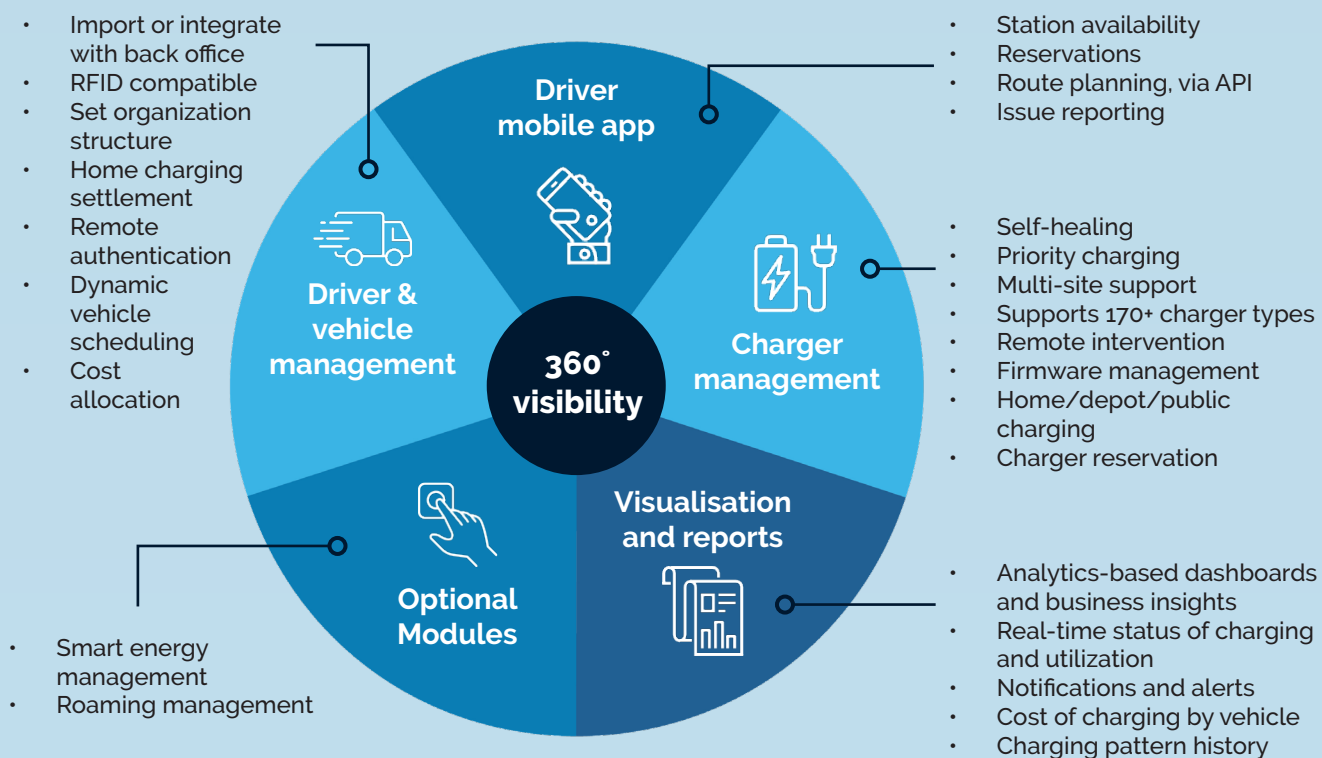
- Import or integrate with back office
- RFID compatible
- Set organization structure
- Home charging settlement
- Remote authentication
- Dynamic vehicle scheduling
- Cost allocation

Driver mobile app

- Station availability
- Reservations
- Route planning, via API
- Issue reporting

Driver & vehicle management

360° visibility

Charger management

- Self-healing
- Priority charging
- Multi-site support
- Supports 170+ charger types
- Remote intervention
- Firmware management
- Home/depot/public charging
- Charger reservation

Optional Modules

Visualisation and reports

- Smart energy management
- Roaming management

- Analytics-based dashboards and business insights
- Real-time status of charging and utilization
- Notifications and alerts
- Cost of charging by vehicle
- Charging pattern history